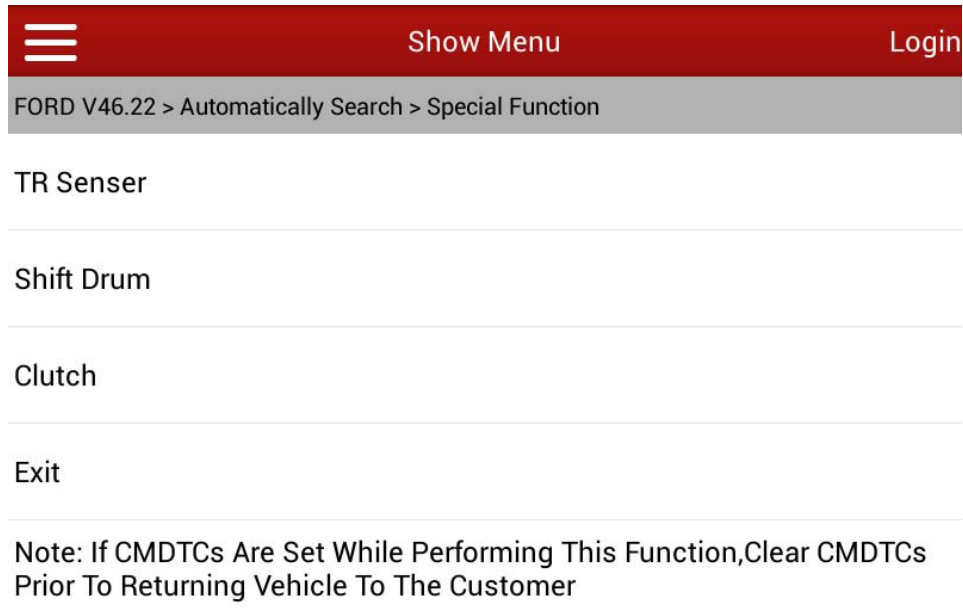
Show Menu

Login

FORD V46.22 > Automatically Search > Special Function

TR Senser

Shift Drum

Clutch

Exit

Note: If CMDTCs Are Set While Performing This Function,Clear CMDTCs Prior To Returning Vehicle To The Customer